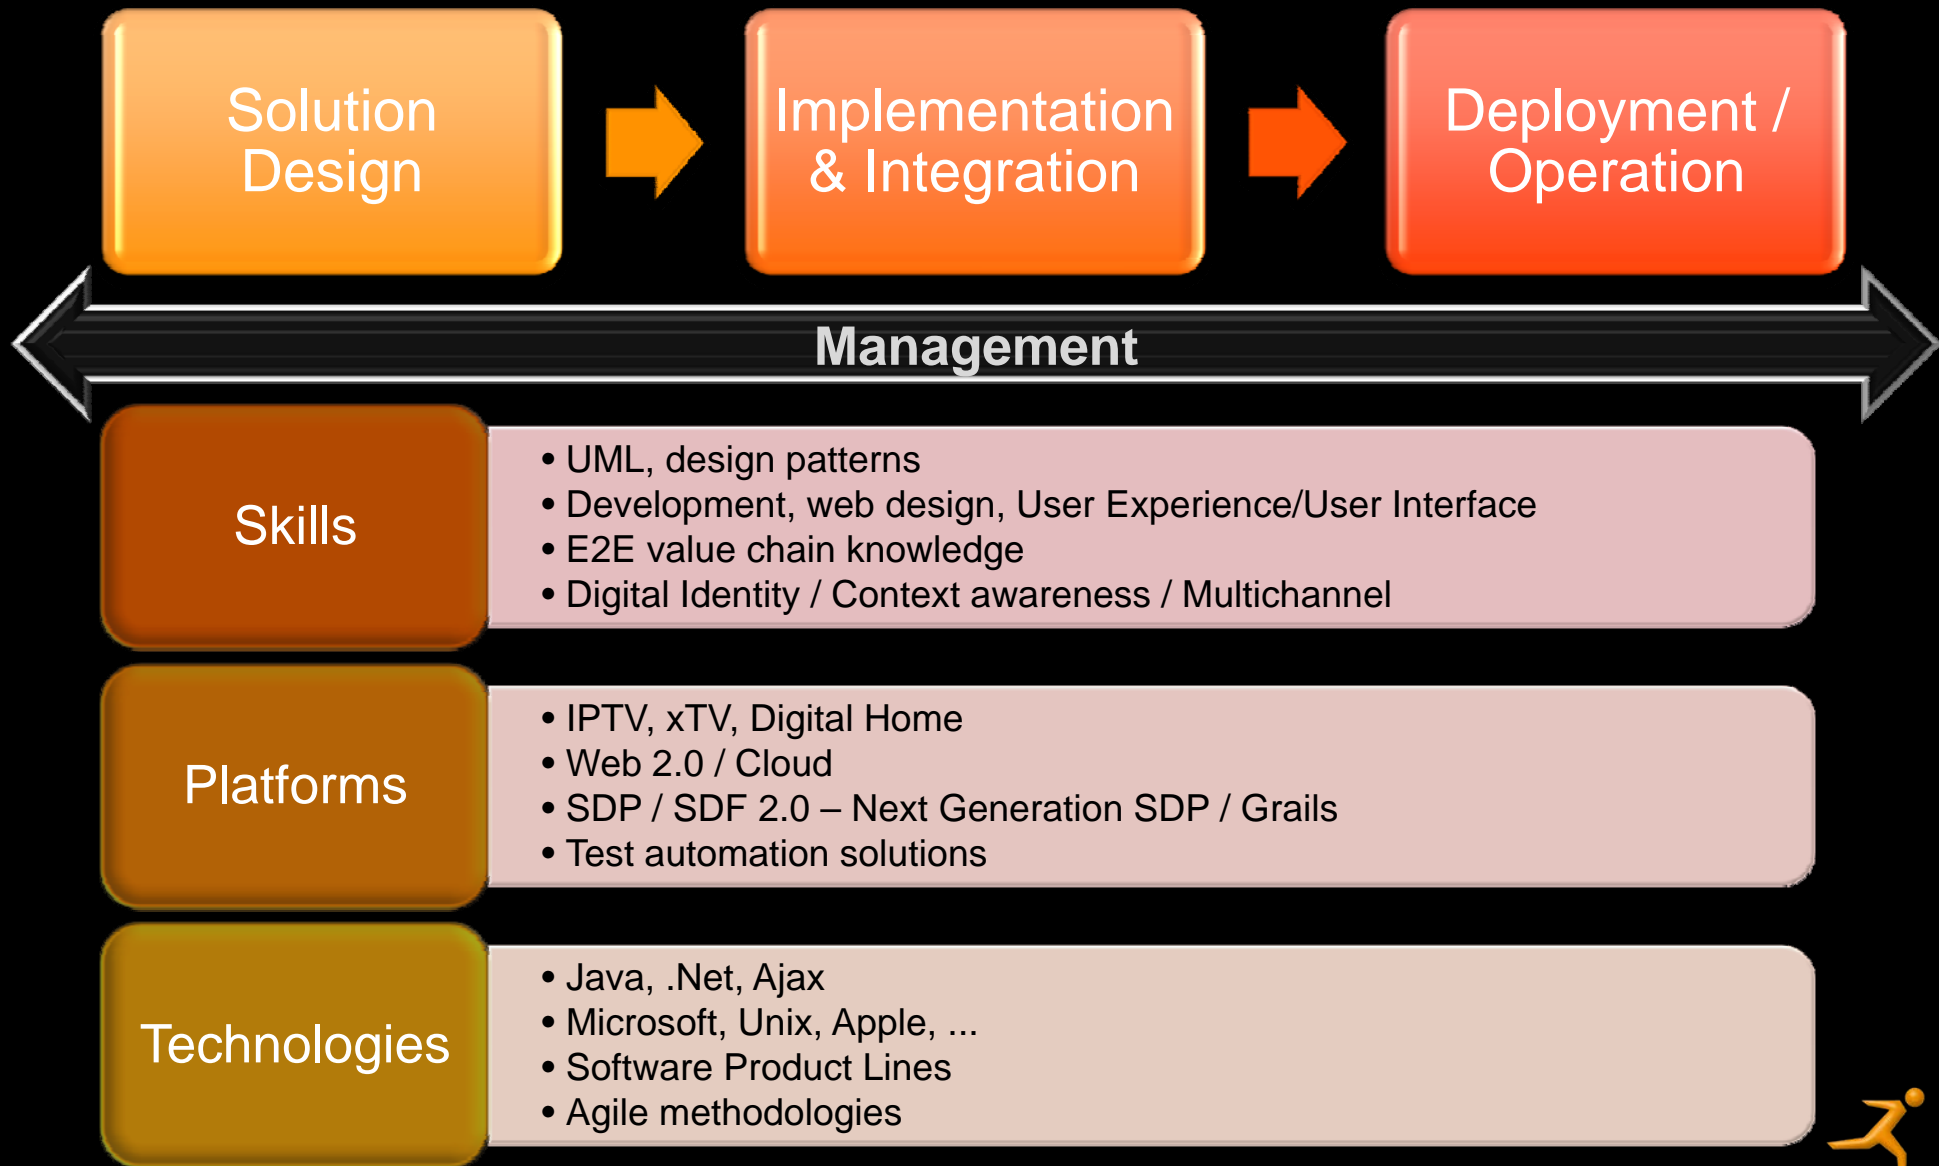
Solution Design

Implementation & Integration

Deployment / Operation

Management

Skills

• UML, design patterns
• Development, web design, User Experience/User Interface
• E2E value chain knowledge
• Digital Identity / Context awareness / Multichannel

Platforms

• IPTV, xTV, Digital Home
• Web 2.0 / Cloud
• SDP / SDF 2.0 – Next Generation SDP / Grails
• Test automation solutions

Technologies

• Java, .Net, Ajax
• Microsoft, Unix, Apple, ...
• Software Product Lines
• Agile methodologies